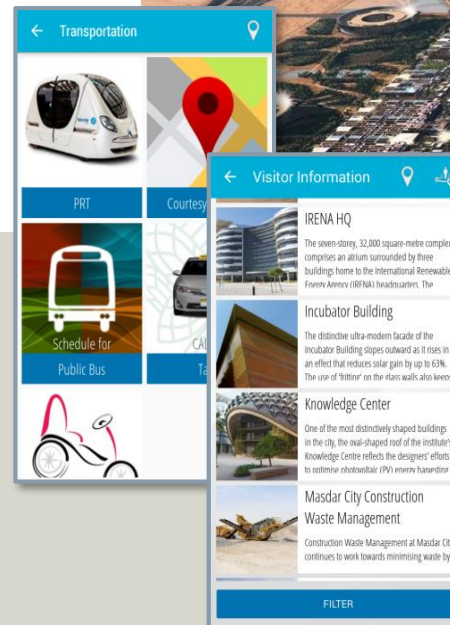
← Transportation

PRT

Courtesy

Schedule for

Public Bus

CAL

Ta

← Visitor Information

IRENA HQ

The seven-storey, 32,000 square-metre complex comprises an atrium surrounded by three buildings home to the International Renewable Energy Agency (IRENA) headquarters. The

Incubator Building

The distinctive ultra-modern facade of the Incubator Building slopes outward as it rises in an effect that reduces solar gain by up to 63%. The use of 'fritting' on the glass walls also keeps

Knowledge Center

One of the most distinctively shaped buildings in the city, the oval-shaped roof of the Institute's Knowledge Centre reflects the designers' efforts to optimize photovoltaic (PV) energy harvesting

Masdar City Construction Waste Management

Construction Waste Management at Masdar City continues to work towards minimising waste by

FILTER